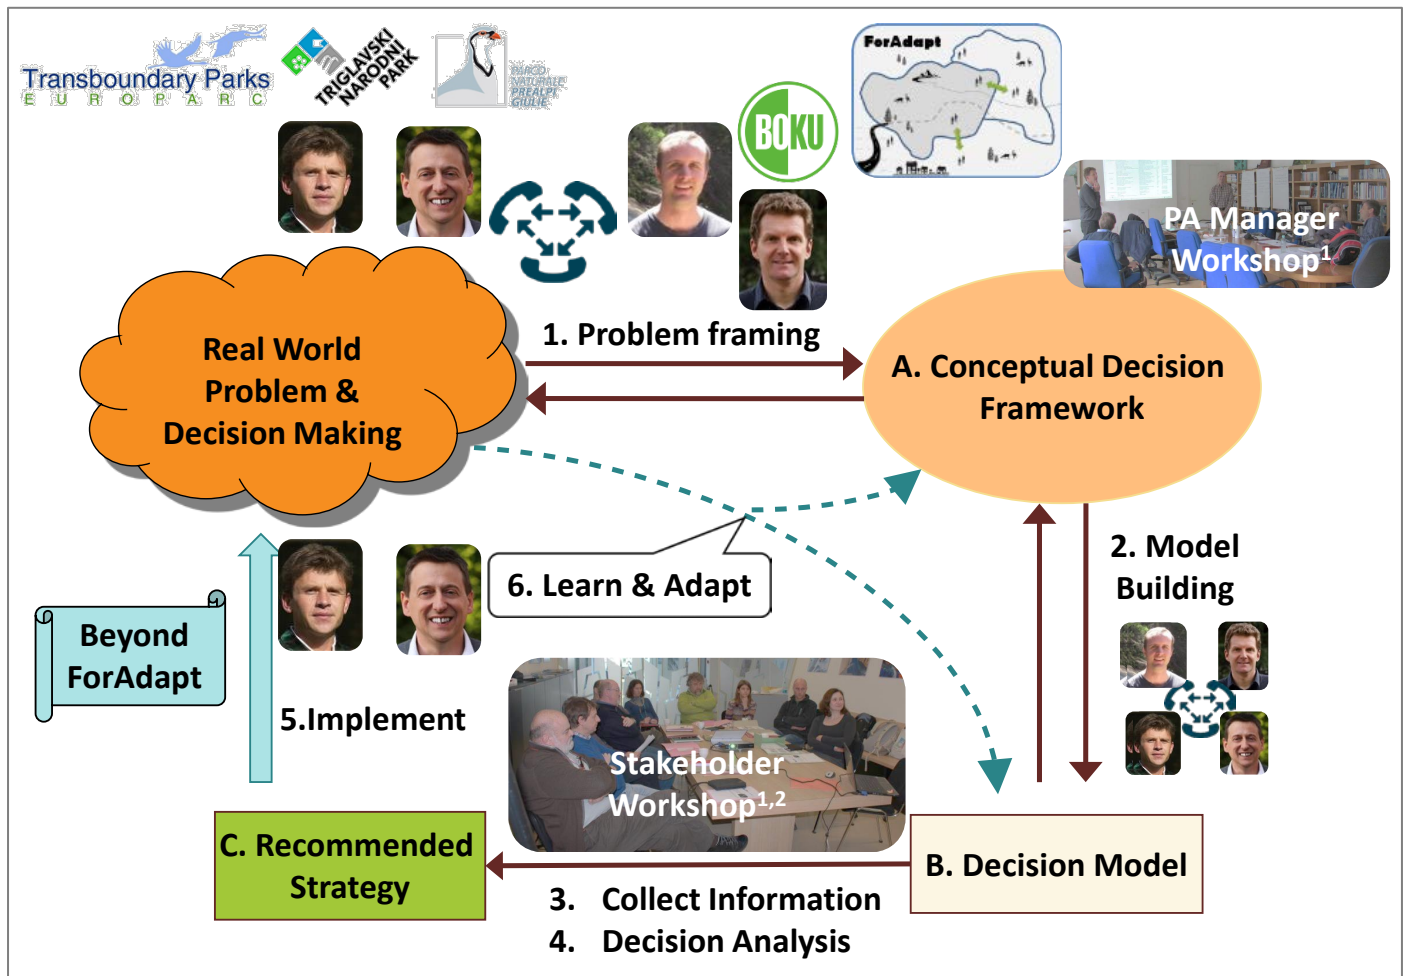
Transboundary Parks
EUROPARC

TRIGLAVSKI NARODNI PARK

PARCO NATURALE PREALPI GIULIE

BOKU

ForAdapt

PA Manager Workshop$^1$

Real World Problem & Decision Making

1. Problem framing

A. Conceptual Decision Framework

6. Learn & Adapt

2. Model Building

Beyond ForAdapt

5.Implement

Stakeholder Workshop$^{1,2}$

C. Recommended Strategy

B. Decision Model

3. Collect Information
4. Decision Analysis